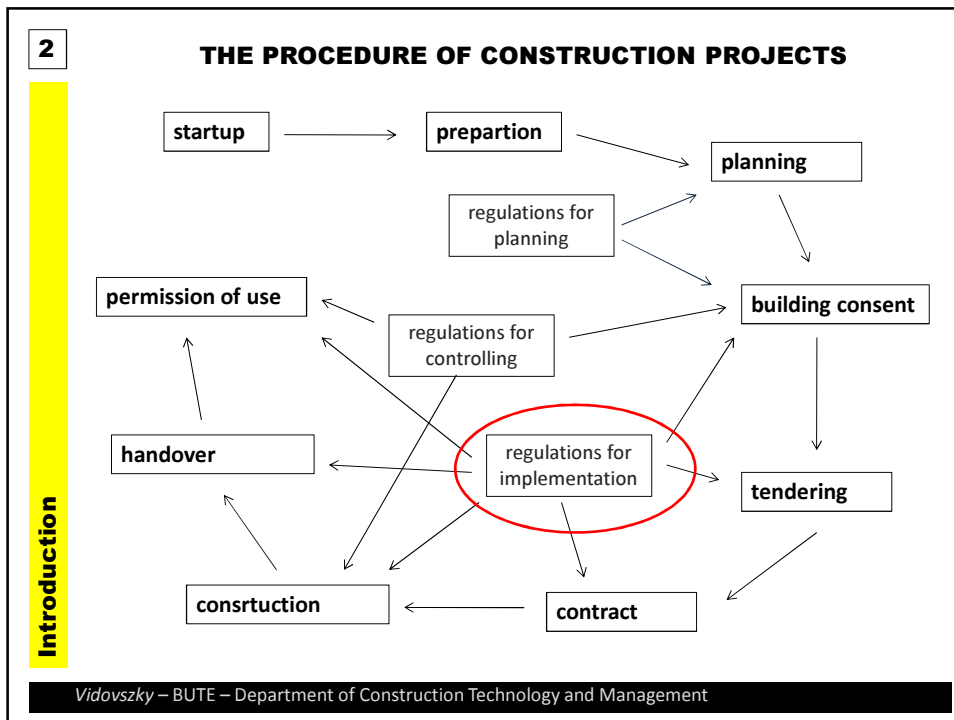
2

THE PROCEDURE OF CONSTRUCTION PROJECTS

Introduction

startup

prepartion

planning

regulations for planning

permission of use

building consent

regulations for controlling

handover

regulations for implementation

tendering

consrtuction

contract

Vidovszky – BUTE – Department of Construction Technology and Management